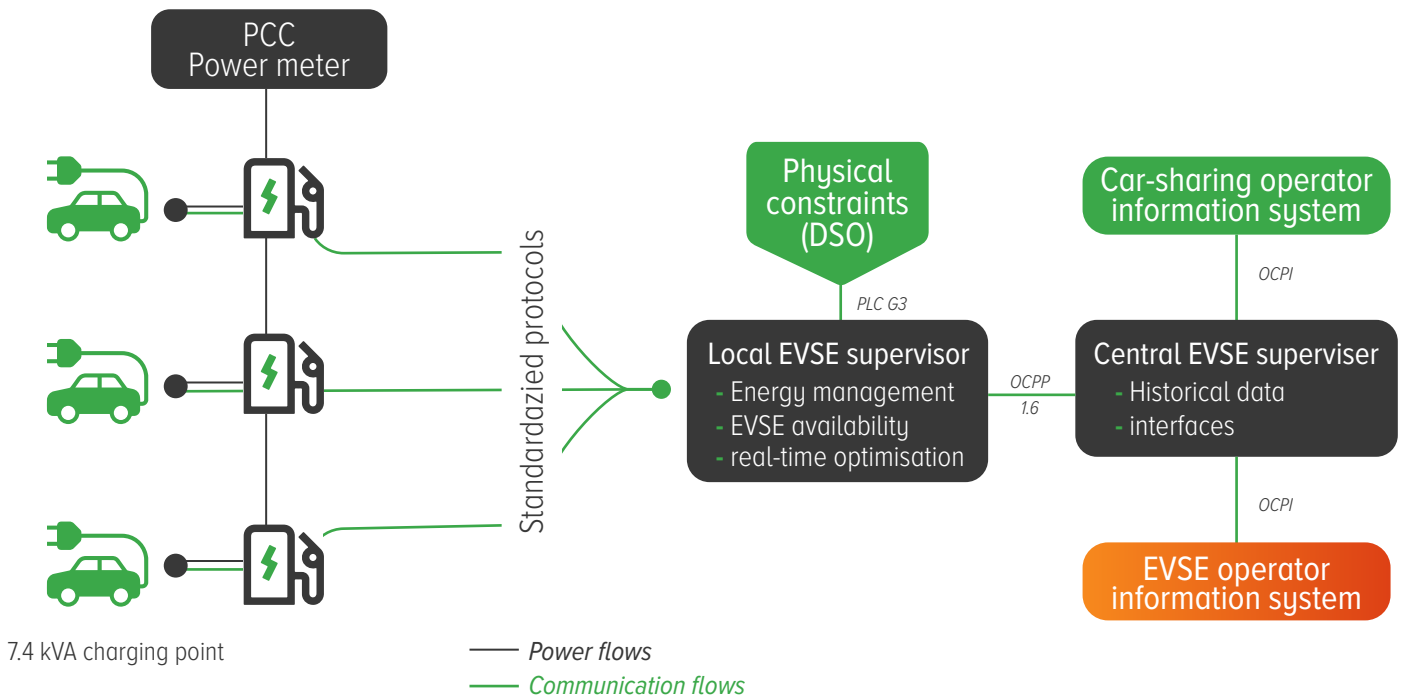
PCC
Power meter

Standardazied protocols

Physical constraints (DSO)

PLC G3

Local EVSE supervisor
- Energy management
- EVSE availability
- real-time optimisation

OCPP 1.6

Car-sharing operator information system

OCPI

Central EVSE superviser
- Historical data
- interfaces

OCPI

EVSE operator information system

7.4 kVA charging point

Power flows
Communication flows